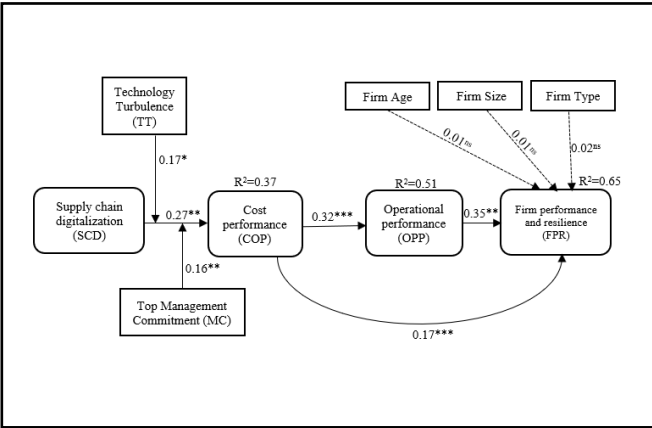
Technology Turbulence (TT)

0.17*

Firm Age

Firm Size

Firm Type

$0.01^{ns}$

$0.01^{ns}$

$0.02^{ns}$

$R^2$=0.37

$R^2$=0.51

$R^2$=0.65

Supply chain digitalization (SCD)

0.27**

Cost performance (COP)

0.32***

Operational performance (OPP)

0.35**

Firm performance and resilience (FPR)

0.16**

Top Management Commitment (MC)

0.17***